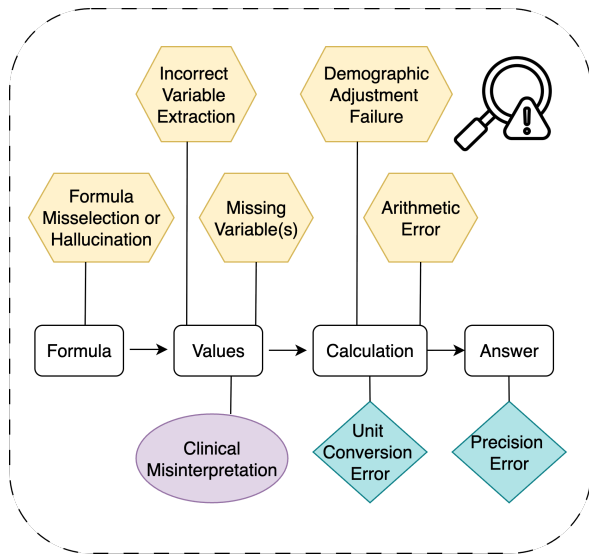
Incorrect Variable Extraction

Demographic Adjustment Failure

Formula Misselection or Hallucination

Missing Variable(s)

Arithmetic Error

Formula

Values

Calculation

Answer

Clinical Misinterpretation

Unit Conversion Error

Precision Error